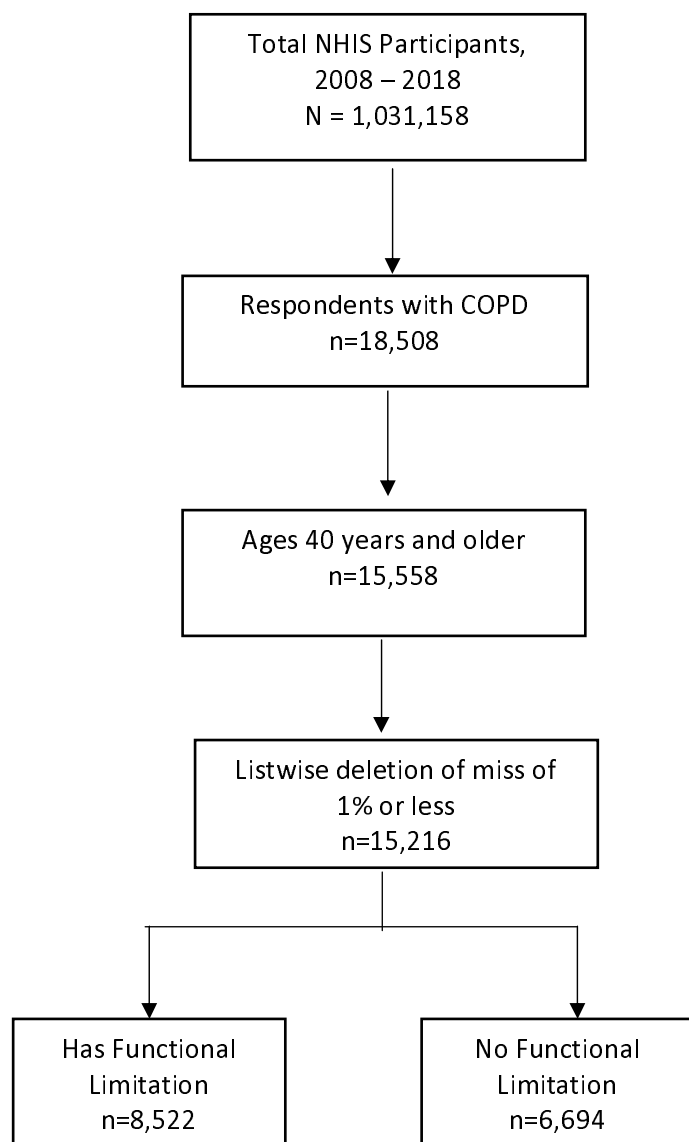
Total NHIS Participants, 2008 – 2018
N = 1,031,158

Respondents with COPD
n=18,508

Ages 40 years and older
n=15,558

Listwise deletion of miss of 1% or less
n=15,216

Has Functional Limitation
n=8,522

No Functional Limitation
n=6,694